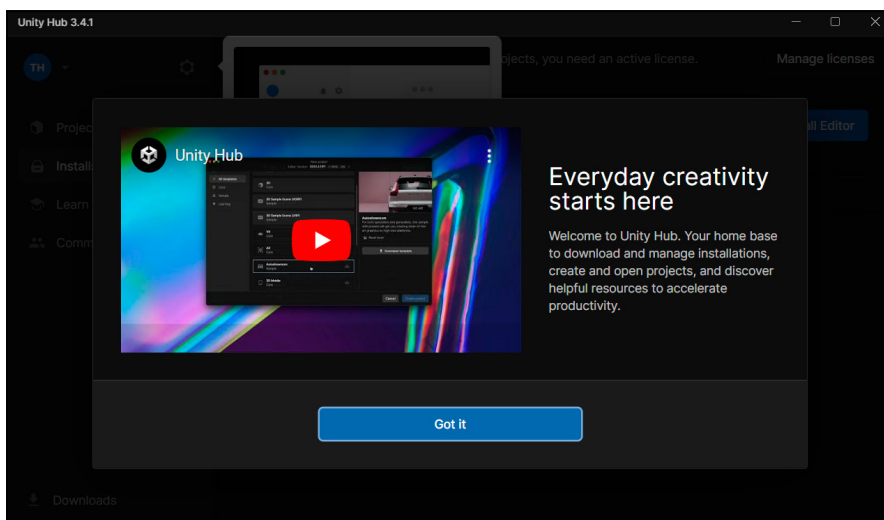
Unity Hub 3.4.1

TH

projects, you need an active license.

Manage licenses

Projec

Install

Learn

Comm

all Editor

Unity Hub

Everyday creativity starts here

Welcome to Unity Hub. Your home base to download and manage installations, create and open projects, and discover helpful resources to accelerate productivity.

Got it

Downloads